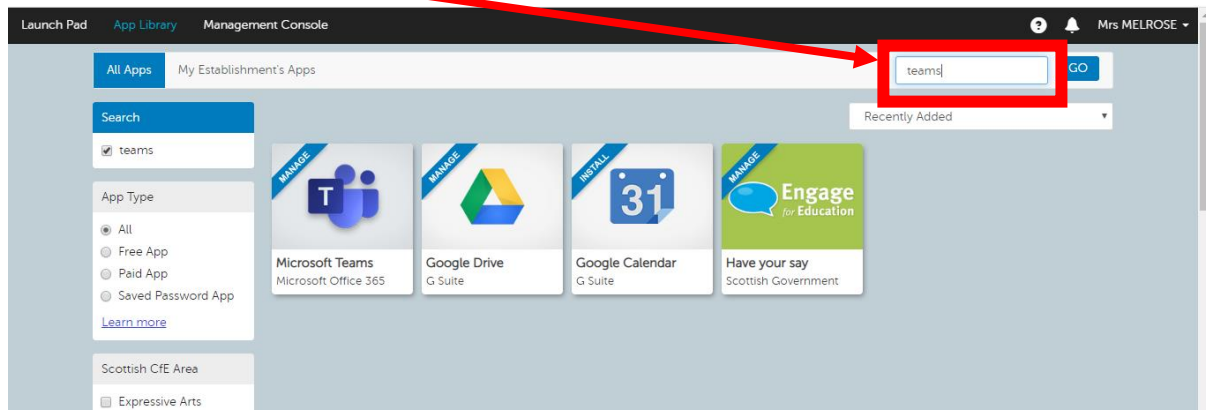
Launch Pad App Library Management Console

? Mrs MELROSE

All Apps My Establishment's Apps

teams GO

Search

teams

Recently Added

App Type

All

Free App

Paid App

Saved Password App

Learn more

Scottish CfE Area

Expressive Arts

MANAGE

T

Microsoft Teams
Microsoft Office 365

MANAGE

Google Drive
G Suite

INSTALL

31

Google Calendar
G Suite

MANAGE

Engage for Education

Have your say
Scottish Government